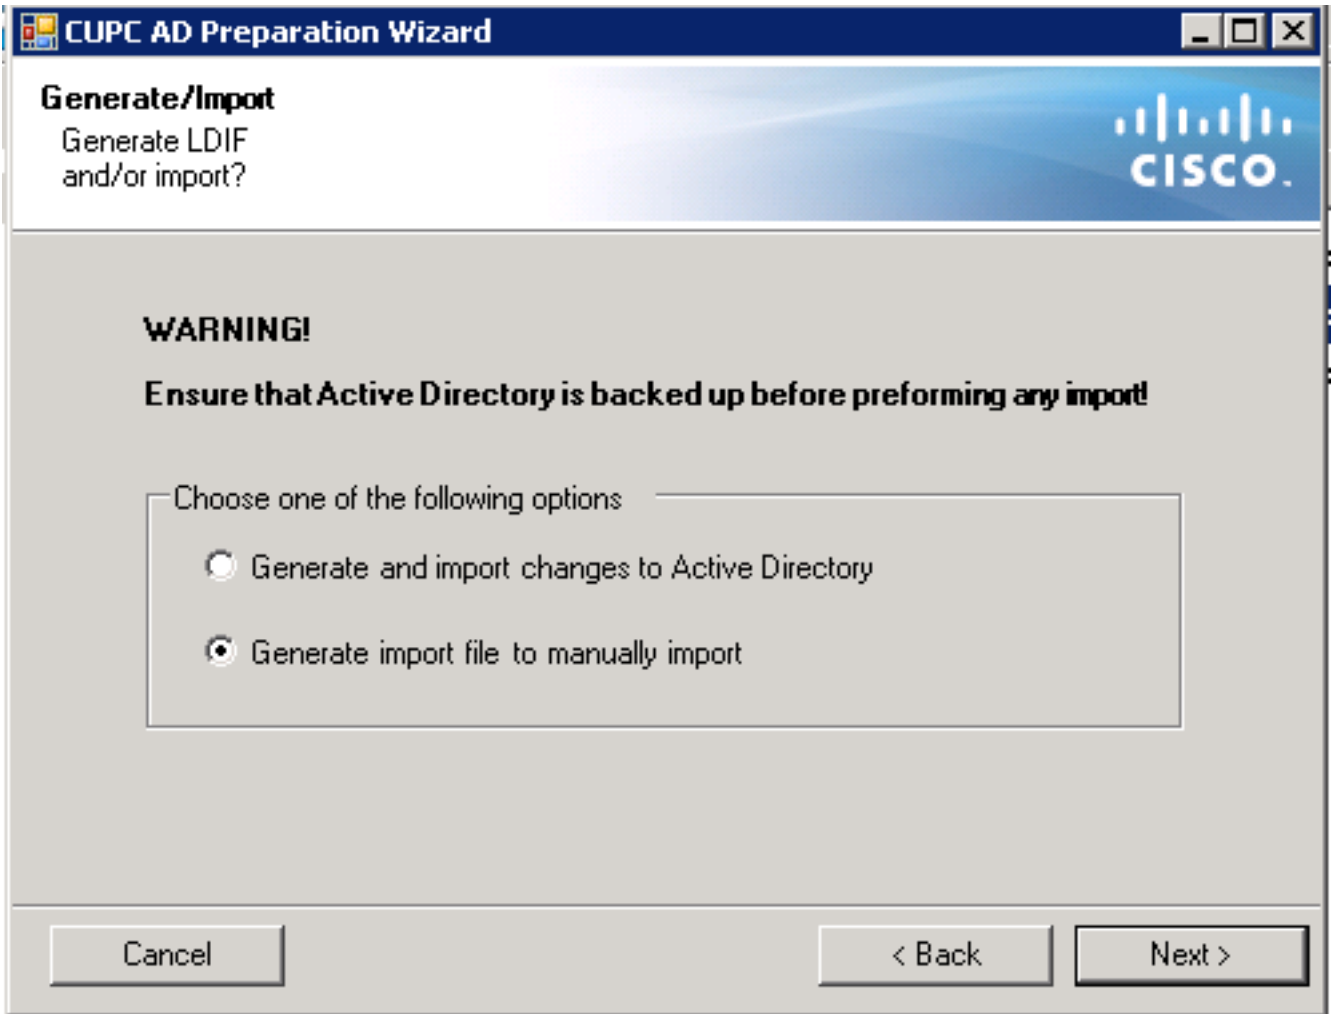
CUPC AD Preparation Wizard

Generate/Import
Generate LDIF and/or import?

cisco

WARNING!

Ensure that Active Directory is backed up before preforming any import!

Choose one of the following options

Generate and import changes to Active Directory

Generate import file to manually import

Cancel

< Back

Next >